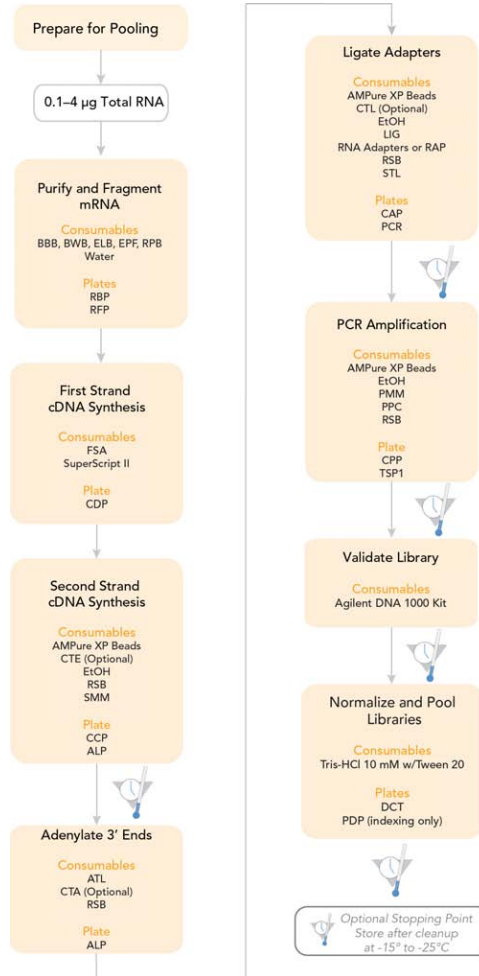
Prepare for Pooling

0.1–4 µg Total RNA

Purify and Fragment mRNA

Consumables
BBB, BWB, ELB, EPF, RPB
Water

Plates
RBP
RFP

First Strand cDNA Synthesis

Consumables
FSA
SuperScript II

Plate
CDP

Second Strand cDNA Synthesis

Consumables
AMPure XP Beads
CTE (Optional)
EtOH
RSB
SMM

Plate
CCP
ALP

Adenylate 3′ Ends

Consumables
ATL
CTA (Optional)
RSB

Plate
ALP

Ligate Adapters

Consumables
AMPure XP Beads
CTL (Optional)
EtOH
LIG
RNA Adapters or RAP
RSB
STL

Plates
CAP
PCR

PCR Amplification

Consumables
AMPure XP Beads
EtOH
PMM
PPC
RSB

Plate
CPP
TSP1

Validate Library

Consumables
Agilent DNA 1000 Kit

Normalize and Pool Libraries

Consumables
Tris-HCl 10 mM w/Tween 20

Plates
DCT
PDP (indexing only)

Optional Stopping Point
Store after cleanup
at -15° to -25°C